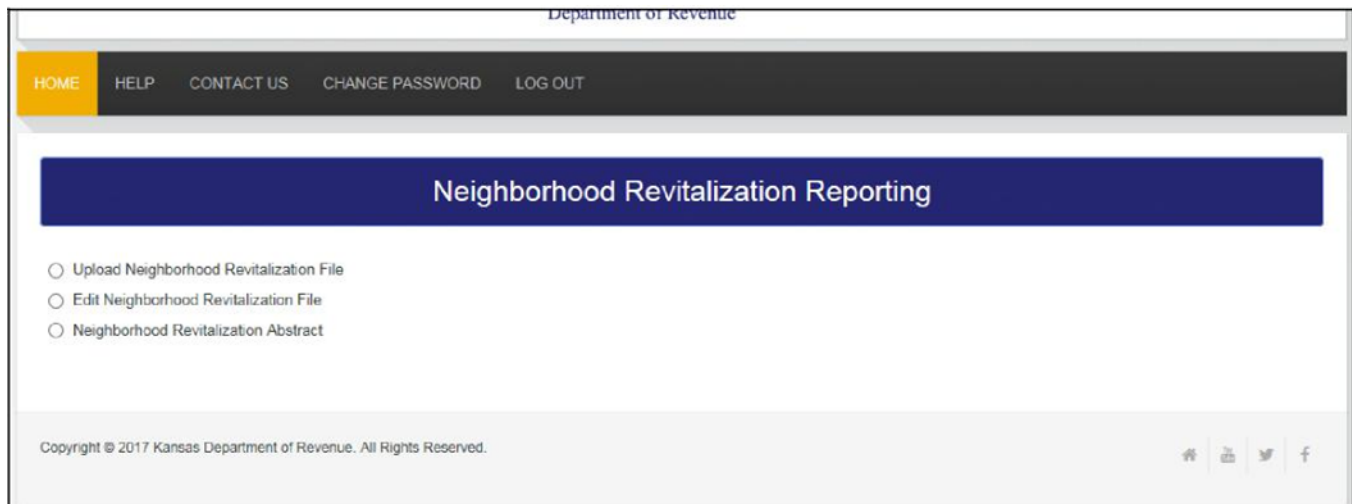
Department of Revenue

HOME HELP CONTACT US CHANGE PASSWORD LOG OUT

Neighborhood Revitalization Reporting

Upload Neighborhood Revitalization File
Edit Neighborhood Revitalization File
Neighborhood Revitalization Abstract

Copyright © 2017 Kansas Department of Revenue. All Rights Reserved.